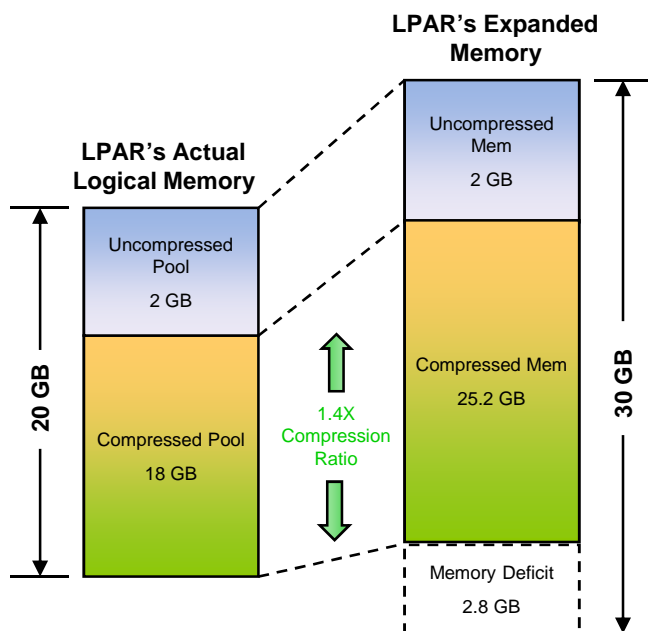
LPAR's Actual Logical Memory

20 GB

Uncompressed Pool

2 GB

Compressed Pool

18 GB

1.4X Compression Ratio

LPAR's Expanded Memory

Uncompressed Mem

2 GB

Compressed Mem

25.2 GB

Memory Deficit

2.8 GB

30 GB